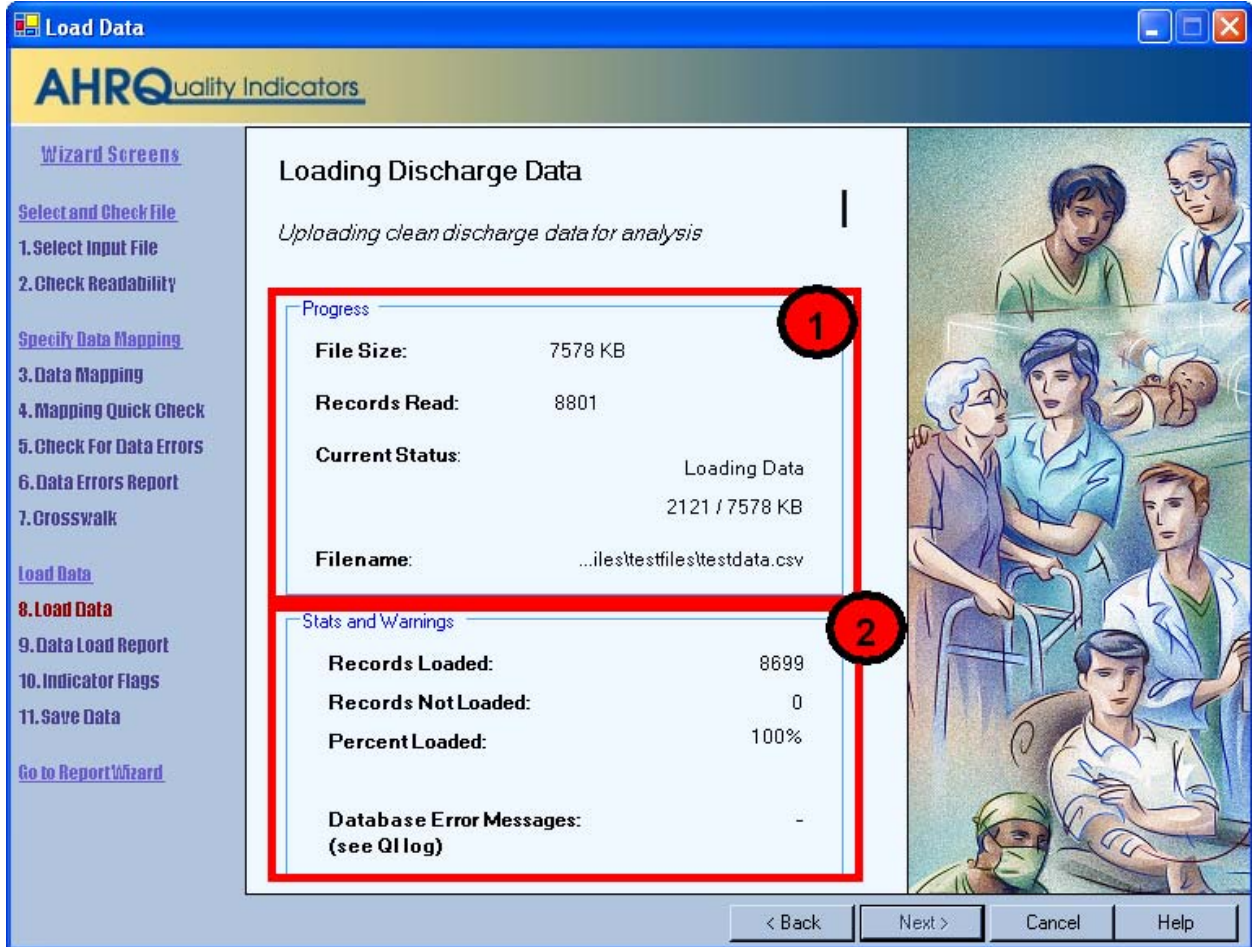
Load Data

AHRQuality Indicators

Wizard Screens

Select and Check File
1. Select Input File
2. Check Readability

Specify Data Mapping
3. Data Mapping
4. Mapping Quick Check
5. Check For Data Errors
6. Data Errors Report
7. Crosswalk

Load Data
8. Load Data
9. Data Load Report
10. Indicator Flags
11. Save Data

Go to Report Wizard

Loading Discharge Data

Uploading clean discharge data for analysis

|

Progress

1

File Size: 7578 KB

Records Read: 8801

Current Status: Loading Data

2121 / 7578 KB

Filename: ...iles\testfiles\testdata.csv

Stats and Warnings

2

Records Loaded: 8699

Records Not Loaded: 0

Percent Loaded: 100%

Database Error Messages: (see QI log) -

< Back | Next > | Cancel | Help